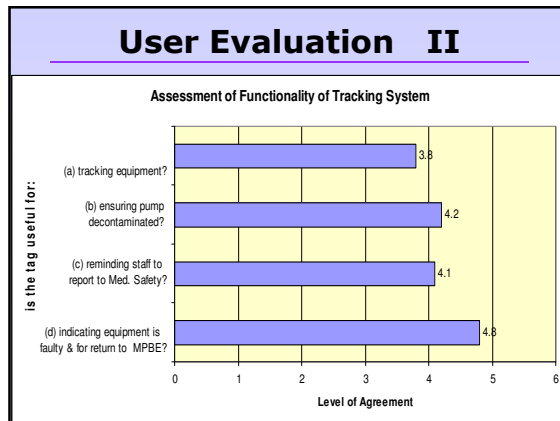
User Evaluation II

Assessment of Functionality of Tracking System

is the tag useful for:

(a) tracking equipment?
3.8

(b) ensuring pump decontaminated?
4.2

(c) reminding staff to report to Med. Safety?
4.1

(d) indicating equipment is faulty & for return to MPBE?
4.8

0 1 2 3 4 5 6

Level of Agreement